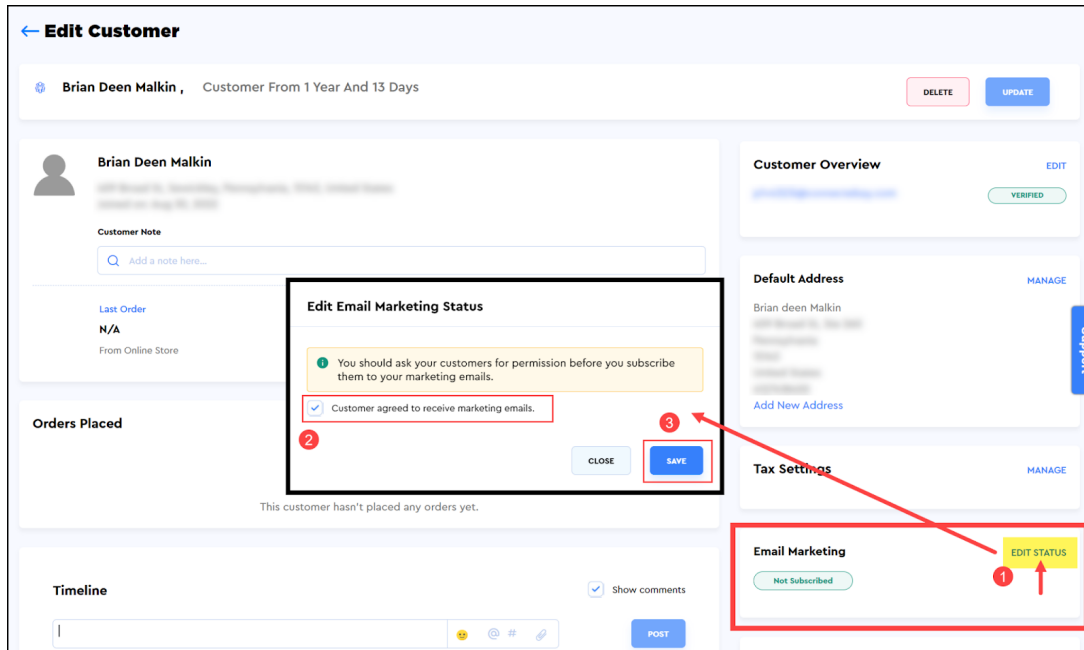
← Edit Customer

Brian Deen Malkin , Customer From 1 Year And 13 Days

DELETE UPDATE

Brian Deen Malkin

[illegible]
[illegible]

Customer Note

Add a note here...

Last Order
N/A
From Online Store

Orders Placed

This customer hasn't placed any orders yet.

Timeline

Show comments

POST

Customer Overview EDIT
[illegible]
VERIFIED

Default Address MANAGE
Brian deen Malkin
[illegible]
Add New Address

Tax Settings MANAGE

Email Marketing EDIT STATUS
Not Subscribed

Edit Email Marketing Status

You should ask your customers for permission before you subscribe them to your marketing emails.

Customer agreed to receive marketing emails.

CLOSE SAVE

1
2
3